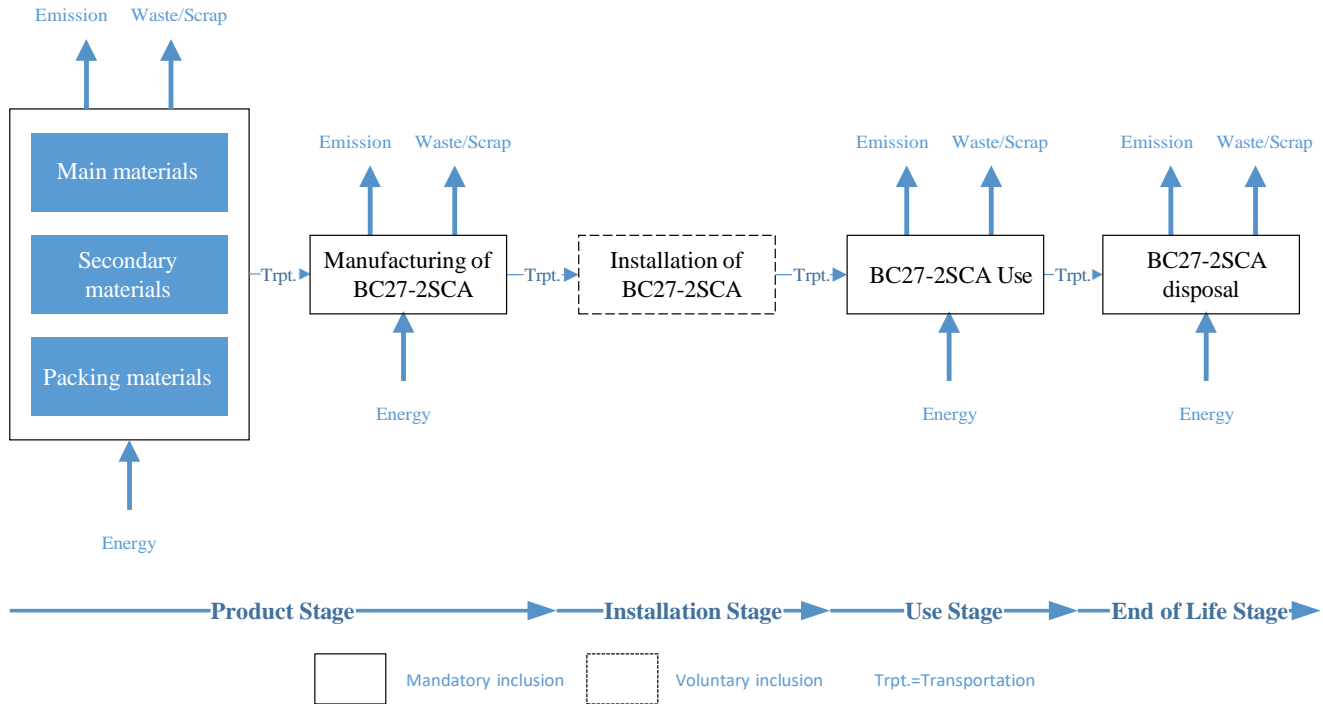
Emission Waste/Scrap

Main materials

Secondary materials

Packing materials

Energy

Trpt.

Emission Waste/Scrap

Manufacturing of BC27-2SCA

Energy

Trpt.

Installation of BC27-2SCA

Trpt.

Emission Waste/Scrap

BC27-2SCA Use

Energy

Trpt.

Emission Waste/Scrap

BC27-2SCA disposal

Energy

Product Stage Installation Stage Use Stage End of Life Stage

Mandatory inclusion Voluntary inclusion Trpt.=Transportation